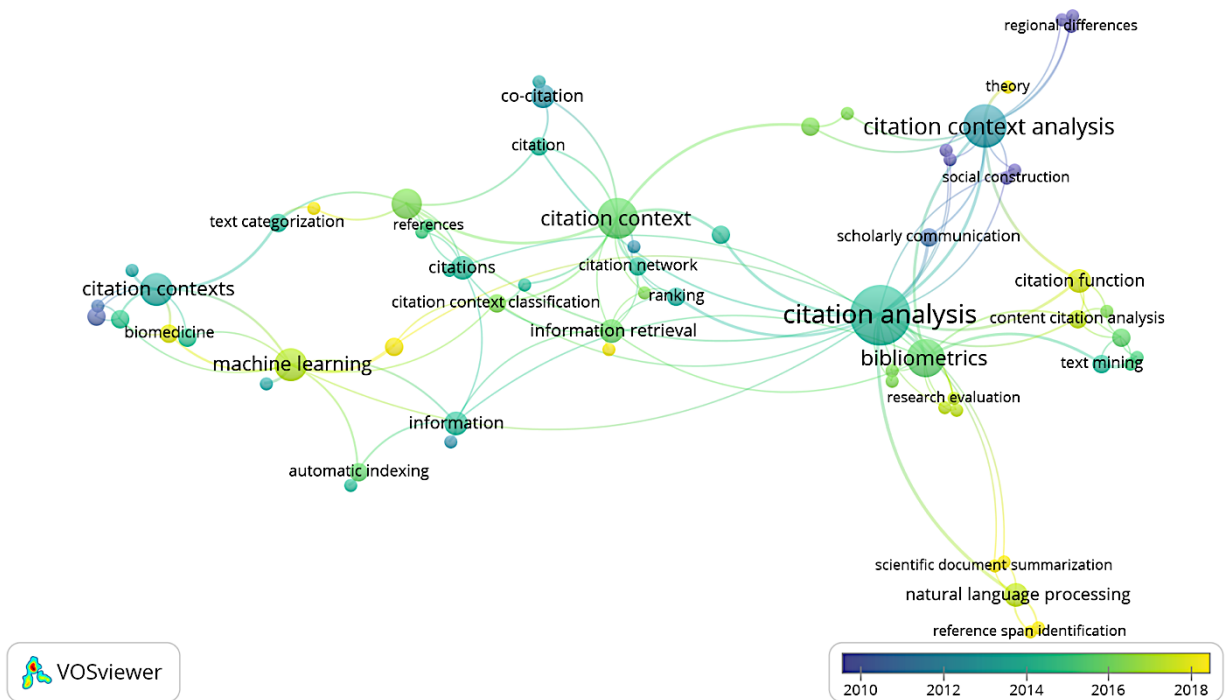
regional differences
theory
citation context analysis
co-citation
citation
social construction
citation context
text categorization
references
scholarly communication
citations
citation network
citation function
citation contexts
citation context classification
ranking
citation analysis
content citation analysis
biomedicine
information retrieval
bibliometrics
machine learning
text mining
research evaluation
information
automatic indexing
scientific document summarization
natural language processing
reference span identification
VOSviewer
2010
2012
2014
2016
2018